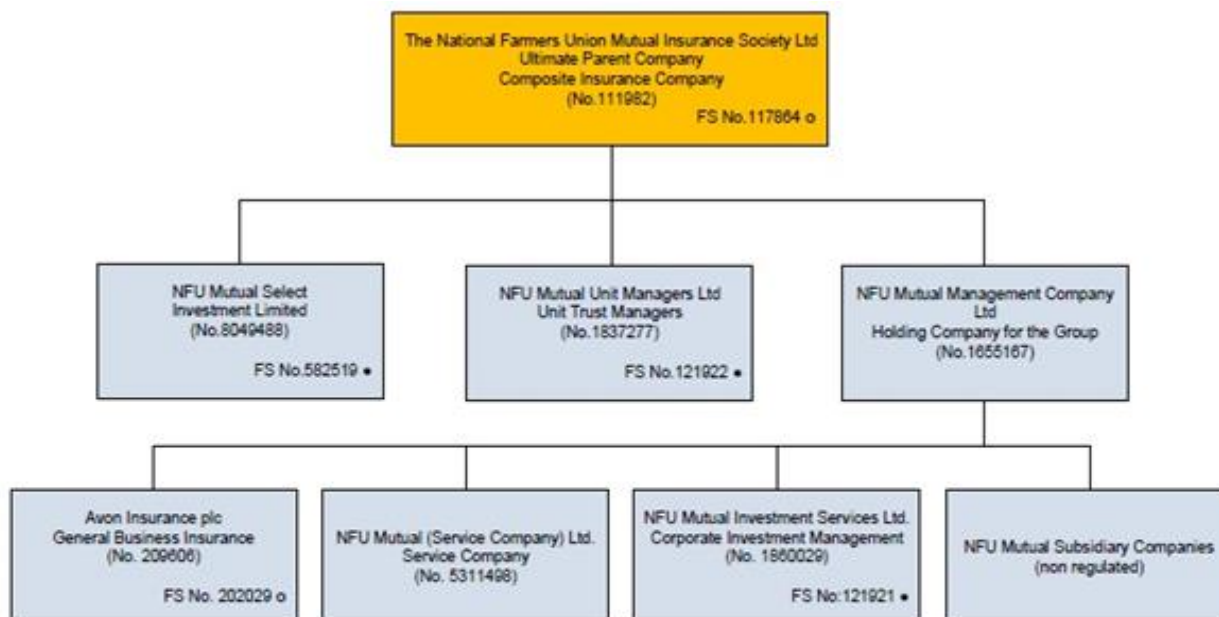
The National Farmers Union Mutual Insurance Society Ltd
Ultimate Parent Company
Composite Insurance Company
(No.111982)
FS No.117664 o

NFU Mutual Select Investment Limited
(No.8049488)
FS No.582519 •

NFU Mutual Unit Managers Ltd
Unit Trust Managers
(No.1837277)
FS No.121922 •

NFU Mutual Management Company Ltd
Holding Company for the Group
(No.1655167)

Avon Insurance plc
General Business Insurance
(No. 209606)
FS No. 202029 o

NFU Mutual (Service Company) Ltd.
Service Company
(No. 5311498)

NFU Mutual Investment Services Ltd.
Corporate Investment Management
(No. 1860029)
FS No:121921 •

NFU Mutual Subsidiary Companies
(non regulated)